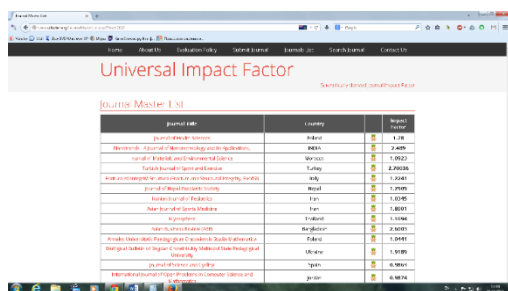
Journal Master List

Home | About Us | Evaluation Policy | Submit Journal | Journals List | Search Journal | Contact Us

Universal Impact Factor

Scientifically derived Journal Impact Factor

Journal Master List

| Journal Title | Country | | Impact Factor |
|---|---|---|---|
| Journal of Health Sciences | Poland | | 1.78 |
| Nanomaterials - A Journal of Nanotechnology and its Applications | INDIA | | 2.489 |
| Journal of Materials and Environmental Science | Morocco | | 1.0923 |
| Turkish Journal of Sport and Exercise | Turkey | | 2.39036 |
| Frattura ed Integrità Strutturale (Fracture and Structural Integrity, Gruppo Italiano Frattura) | Italy | | 1.7241 |
| Journal of Nepal Paediatric Society | Nepal | | 1.3909 |
| Iranian Journal of Pediatrics | Iran | | 1.0345 |
| Asian Journal of Sports Medicine | Iran | | 1.0201 |
| Asymptotics | Thailand | | 1.1066 |
| Asian Business Review (ABR) | Bangladesh | | 2.6681 |
| Annales Universitatis Paedagogicae Cracoviensis Studia Mathematica | Poland | | 1.0441 |
| Biological Bulletin of Bogdan Chmelnitskiy Melitopol State Pedagogical University | Ukraine | | 1.9189 |
| Journal of Evidence and policy | Spain | | 0.9861 |
| International Journal of Open Problems in Computer Science and Mathematics | Jordan | | 0.9874 |